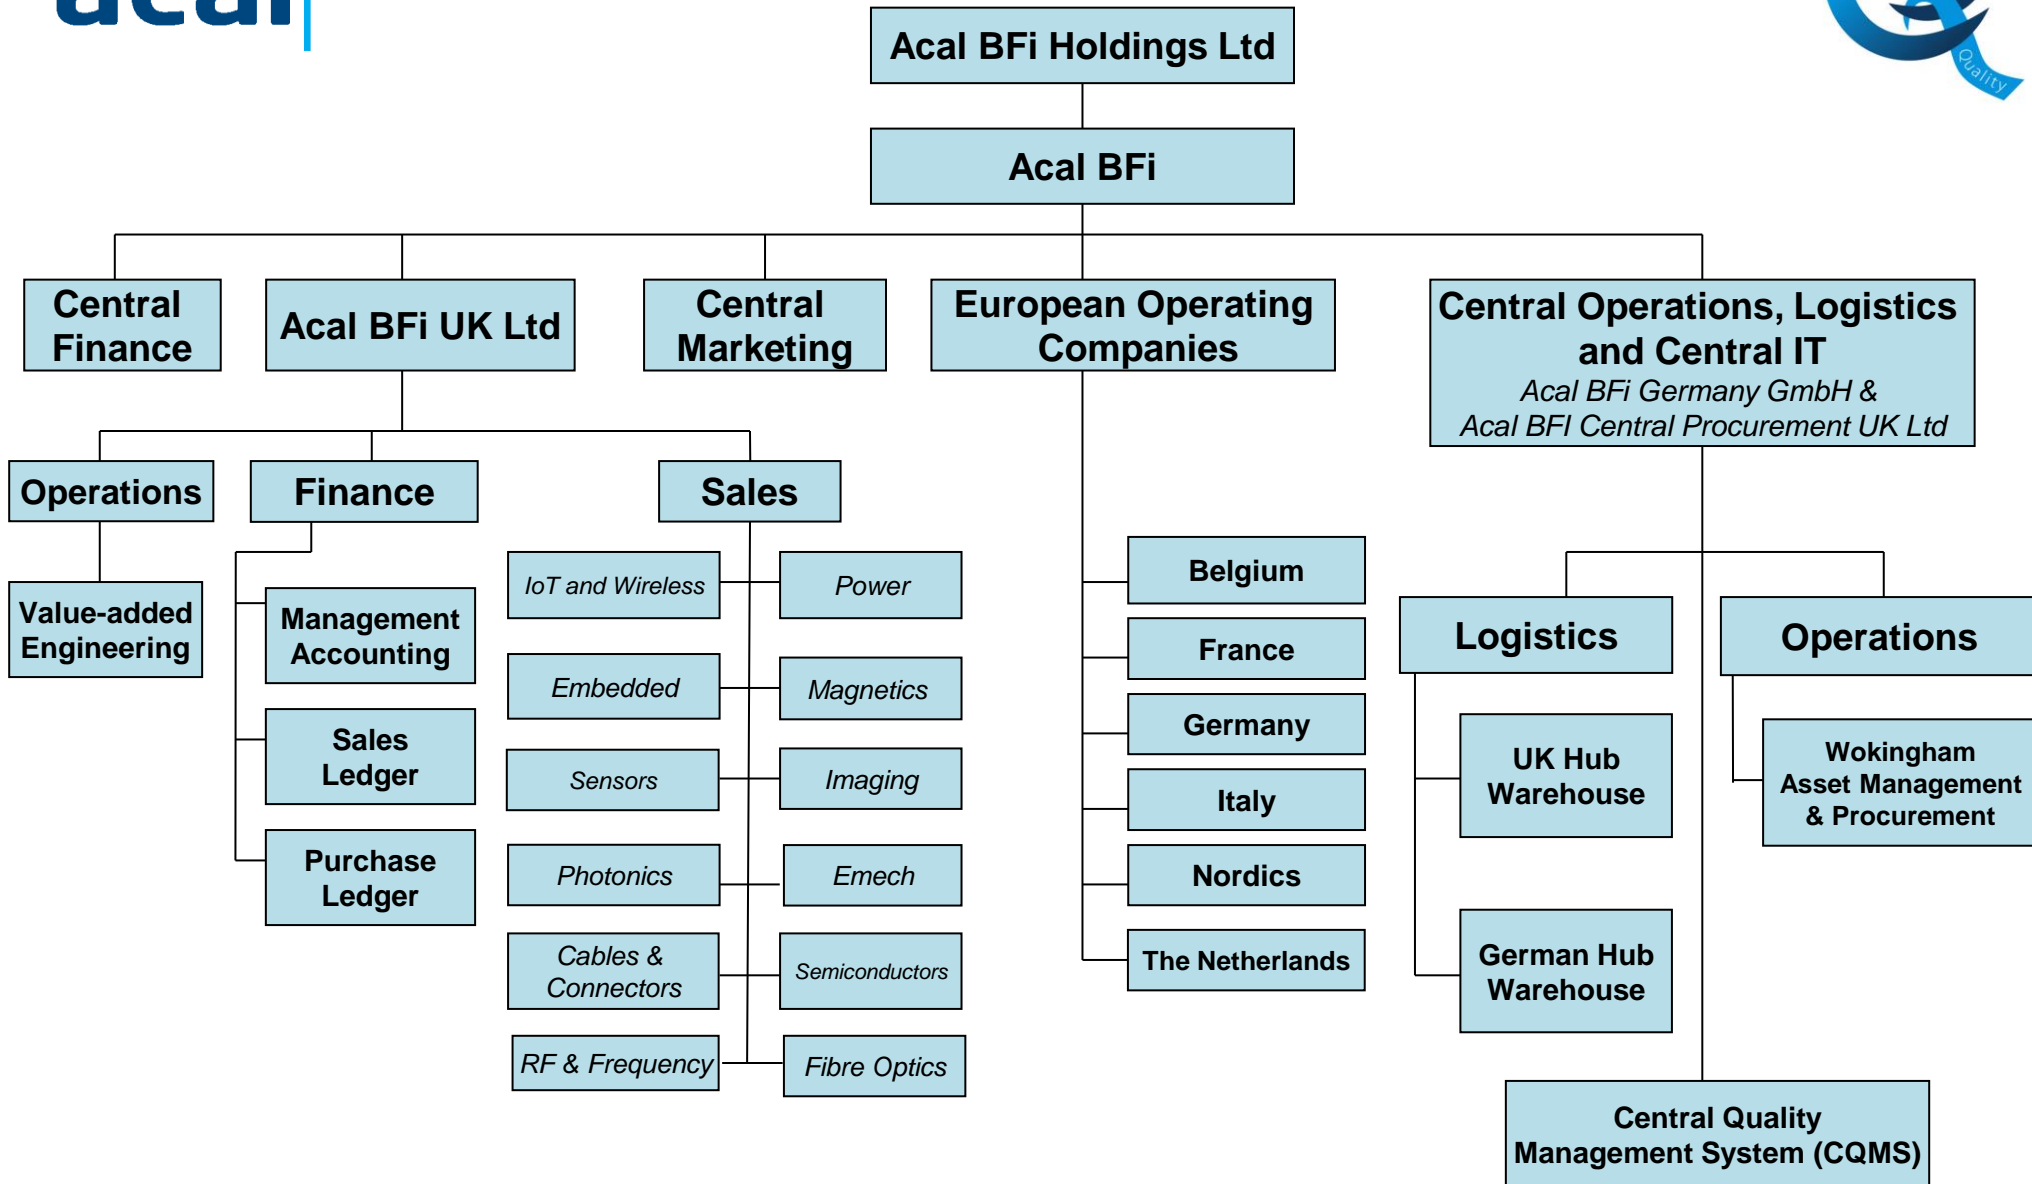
acal

Quality

Acal BFi Holdings Ltd

Acal BFi

Central Finance

Acal BFi UK Ltd

Central Marketing

European Operating Companies

Central Operations, Logistics and Central IT
Acal BFi Germany GmbH &
Acal BFI Central Procurement UK Ltd

Operations

Value-added Engineering

Finance

Management Accounting

Sales Ledger

Purchase Ledger

Sales

IoT and Wireless

Power

Embedded

Magnetics

Sensors

Imaging

Photonics

Emech

Cables & Connectors

Semiconductors

RF & Frequency

Fibre Optics

Belgium

France

Germany

Italy

Nordics

The Netherlands

Logistics

UK Hub Warehouse

German Hub Warehouse

Operations

Wokingham Asset Management & Procurement

Central Quality Management System (CQMS)